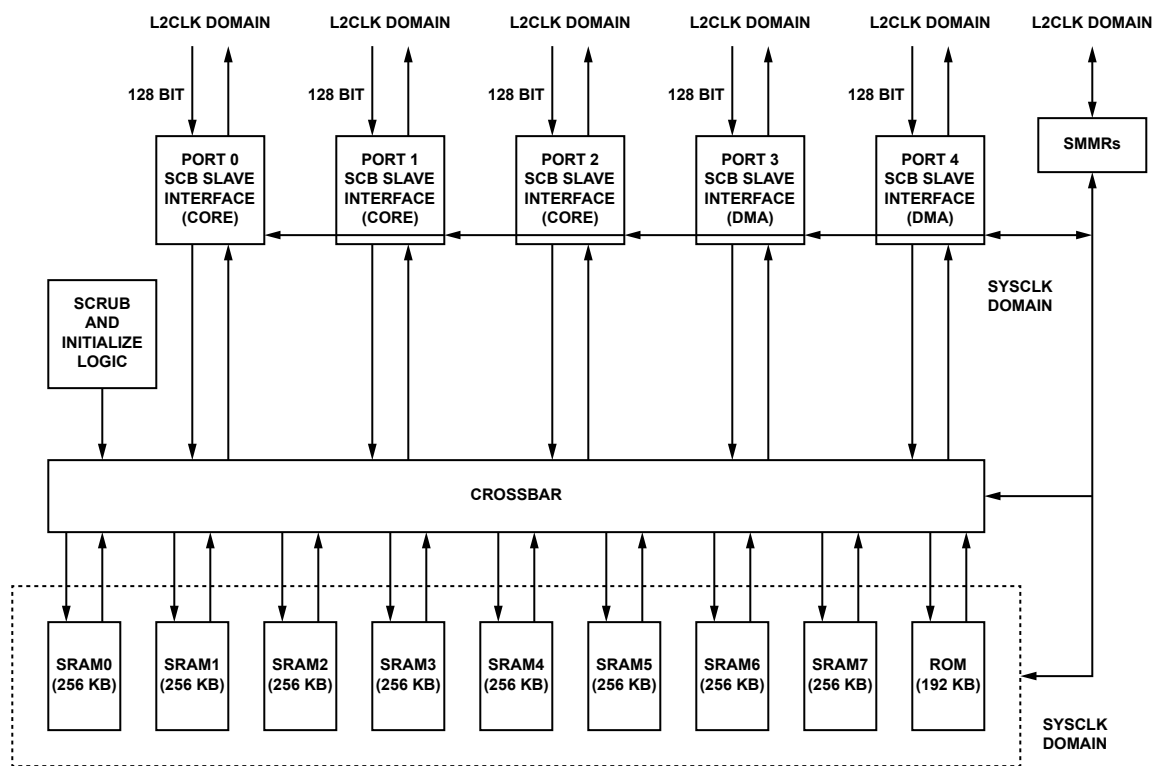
L2CLK DOMAIN L2CLK DOMAIN L2CLK DOMAIN L2CLK DOMAIN L2CLK DOMAIN L2CLK DOMAIN

128 BIT 128 BIT 128 BIT 128 BIT 128 BIT

PORT 0 SCB SLAVE INTERFACE (CORE)

PORT 1 SCB SLAVE INTERFACE (CORE)

PORT 2 SCB SLAVE INTERFACE (CORE)

PORT 3 SCB SLAVE INTERFACE (DMA)

PORT 4 SCB SLAVE INTERFACE (DMA)

SMMRs

SYSCLK DOMAIN

SCRUB AND INITIALIZE LOGIC

CROSSBAR

SRAM0 (256 KB)

SRAM1 (256 KB)

SRAM2 (256 KB)

SRAM3 (256 KB)

SRAM4 (256 KB)

SRAM5 (256 KB)

SRAM6 (256 KB)

SRAM7 (256 KB)

ROM (192 KB)

SYSCLK DOMAIN